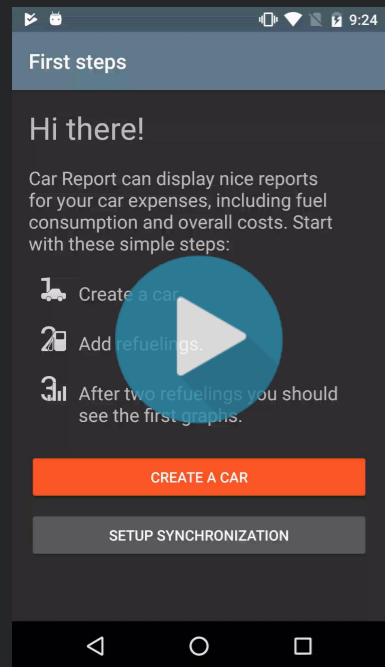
9:24

First steps

Hi there!

Car Report can display nice reports for your car expenses, including fuel consumption and overall costs. Start with these simple steps:

1 Create a car.

2 Add refuelings.

3 After two refuelings you should see the first graphs.

CREATE A CAR

SETUP SYNCHRONIZATION